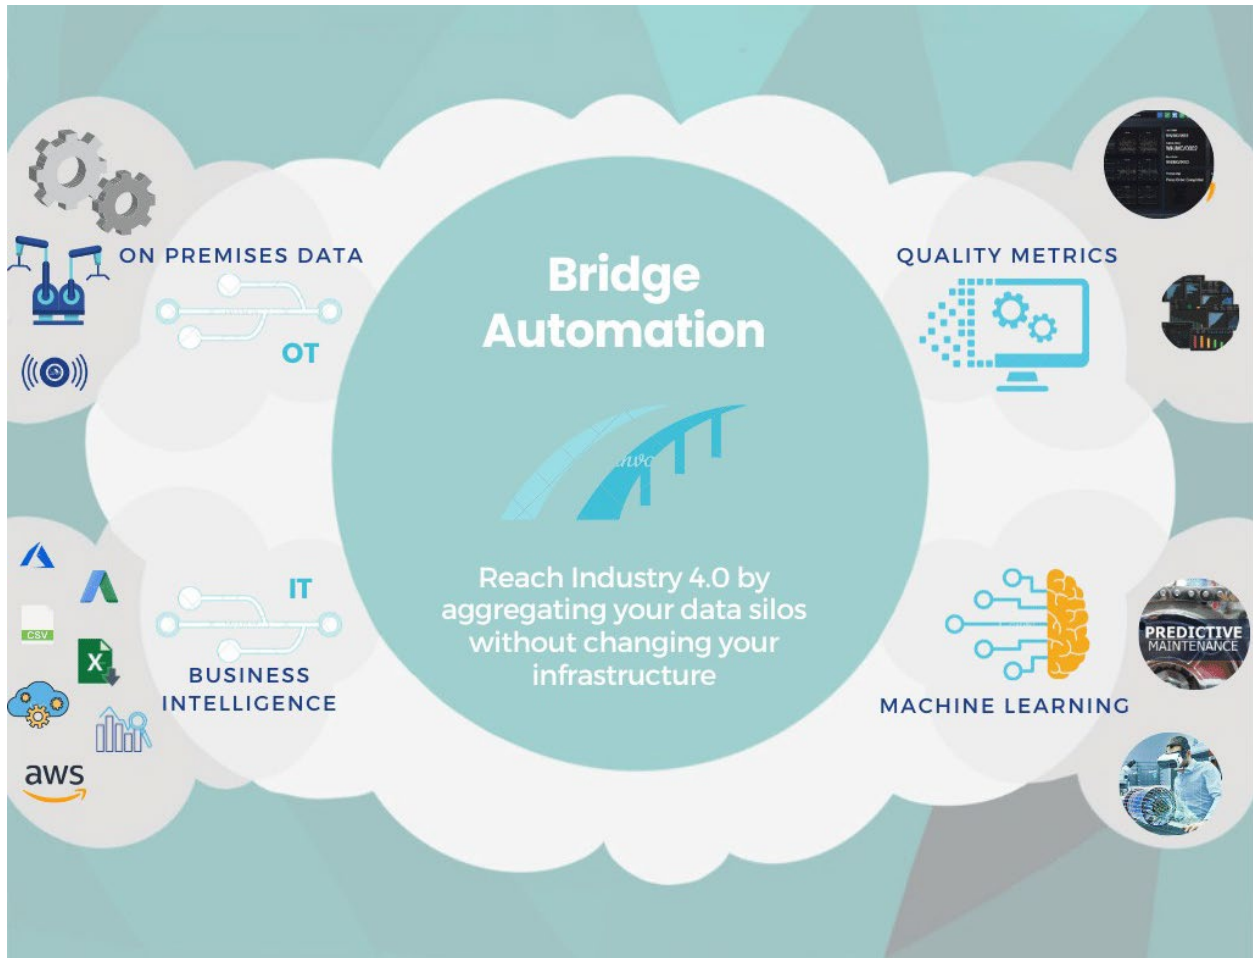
ON PREMISES DATA

OT

Bridge Automation

QUALITY METRICS

IT

BUSINESS INTELLIGENCE

CSV

X

aws

Reach Industry 4.0 by aggregating your data silos without changing your infrastructure

MACHINE LEARNING

PREDICTIVE MAINTENANCE